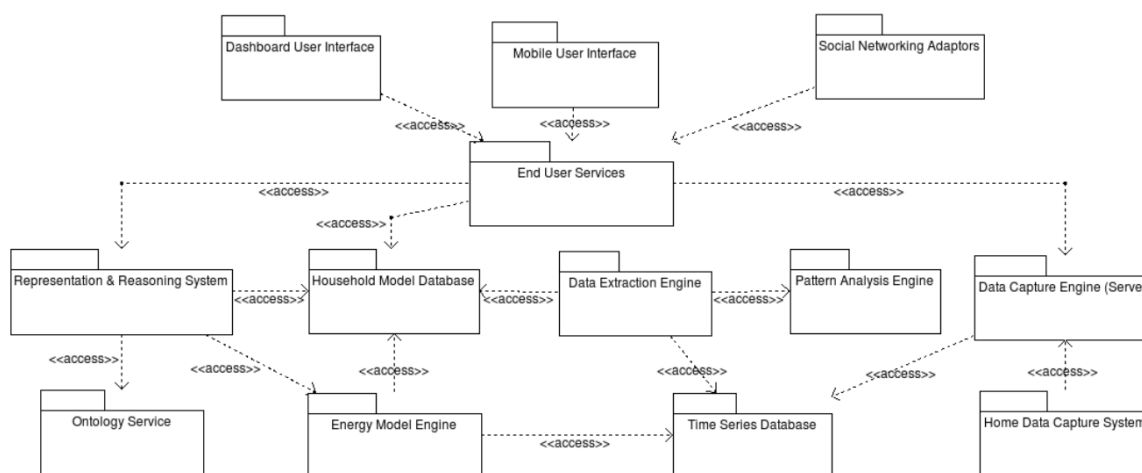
Dashboard User Interface

Mobile User Interface

Social Networking Adaptors

<<access>>

<<access>>

<<access>>

End User Services

<<access>>

<<access>>

<<access>>

Representation & Reasoning System

<<access>>

Household Model Database

<<access>>

Data Extraction Engine

<<access>>

Pattern Analysis Engine

Data Capture Engine (Serve

<<access>>

<<access>>

<<access>>

<<access>>

<<access>>

<<access>>

Ontology Service

Energy Model Engine

<<access>>

Time Series Database

Home Data Capture Syster